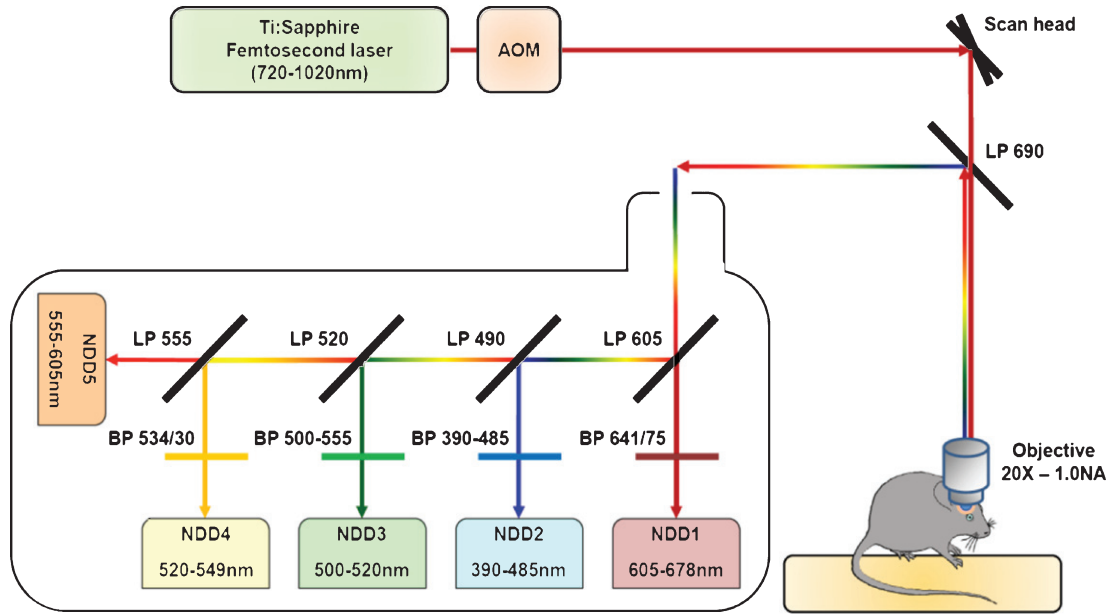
Ti:Sapphire Femtosecond laser (720-1020nm)

AOM

Scan head

LP 690

NDD5 555-605nm

LP 555

LP 520

LP 490

LP 605

BP 534/30

BP 500-555

BP 390-485

BP 641/75

Objective 20X – 1.0NA

NDD4 520-549nm

NDD3 500-520nm

NDD2 390-485nm

NDD1 605-678nm